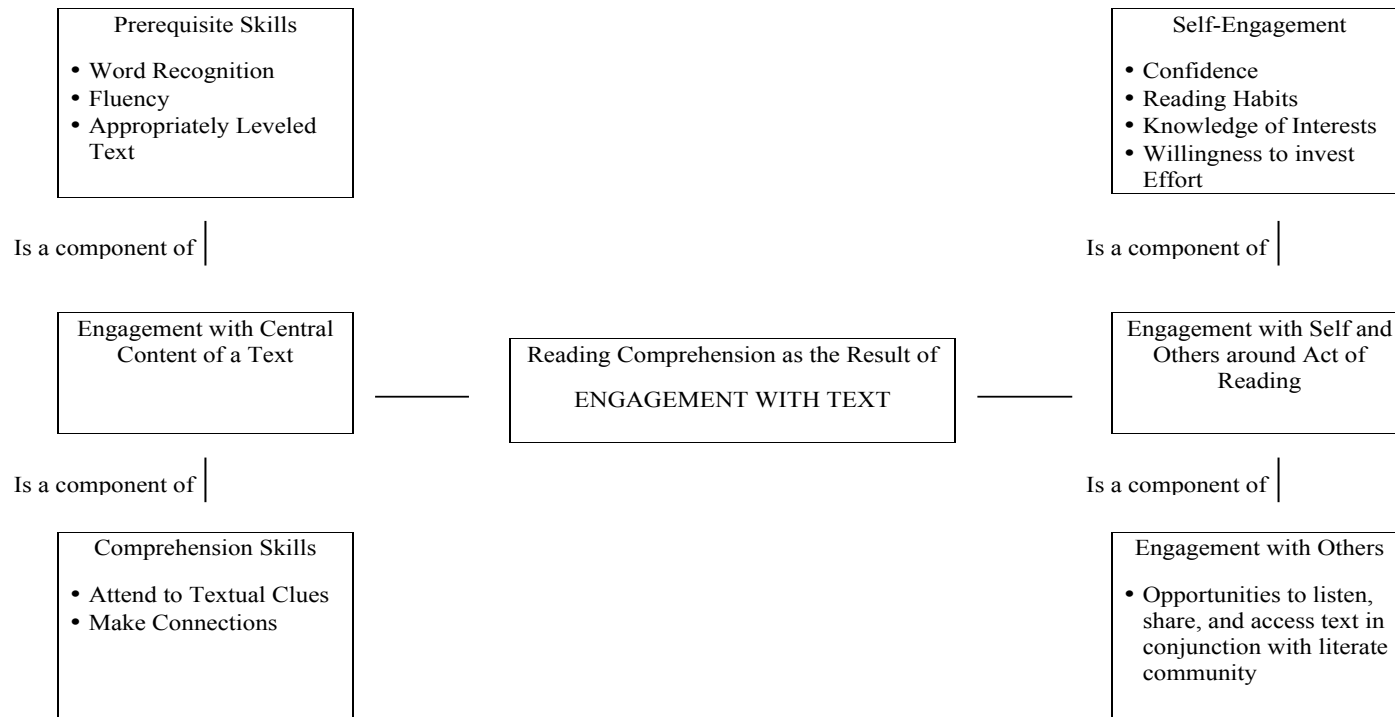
Prerequisite Skills

- Word Recognition
- Fluency
- Appropriately Leveled Text

Is a component of

Engagement with Central Content of a Text

Is a component of

Comprehension Skills

- Attend to Textual Clues
- Make Connections

Reading Comprehension as the Result of

ENGAGEMENT WITH TEXT

Self-Engagement

- Confidence
- Reading Habits
- Knowledge of Interests
- Willingness to invest Effort

Is a component of

Engagement with Self and Others around Act of Reading

Is a component of

Engagement with Others

- Opportunities to listen, share, and access text in conjunction with literate community